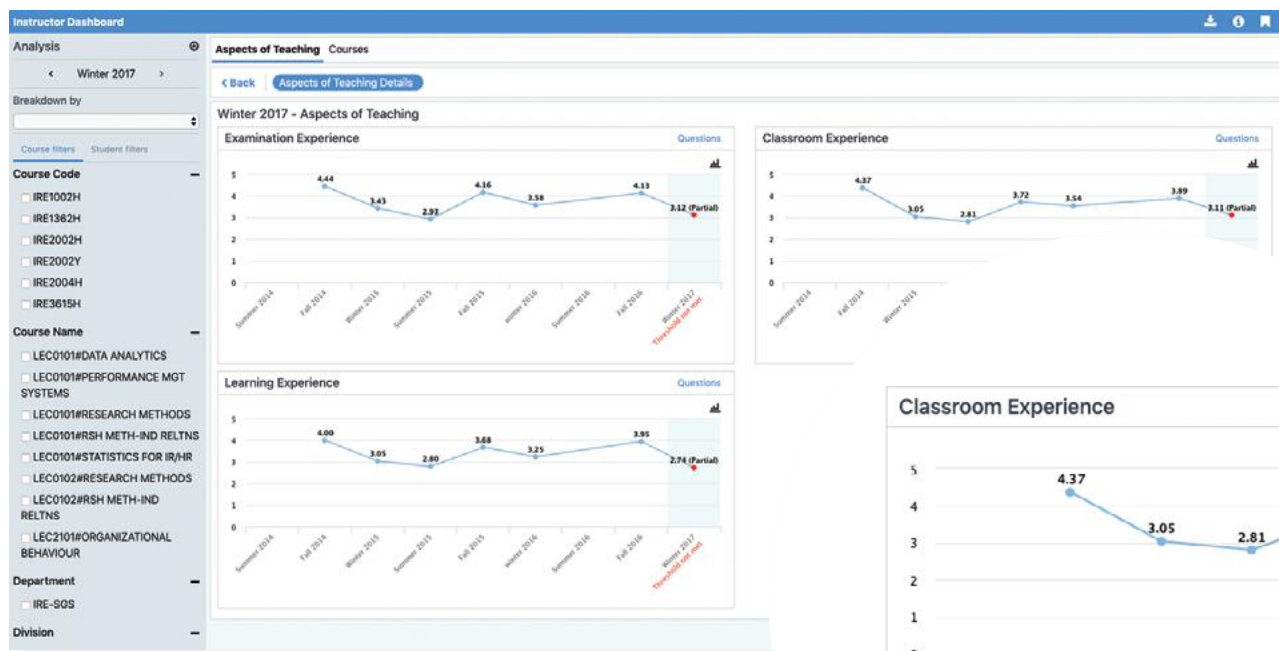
Instructor Dashboard

Analysis

‹ Winter 2017 ›

Breakdown by

Course filters Student filters

Course Code

IRE1002H
IRE1362H
IRE2002H
IRE2002Y
IRE2004H
IRE3615H

Course Name

LEC0101#DATA ANALYTICS
LEC0101#PERFORMANCE MGT SYSTEMS
LEC0101#RESEARCH METHODS
LEC0101#RSH METH-IND RELTNS
LEC0101#STATISTICS FOR IR/HR
LEC0102#RESEARCH METHODS
LEC0102#RSH METH-IND RELTNS
LEC2101#ORGANIZATIONAL BEHAVIOUR

Department

IRE-SGS

Division

Aspects of Teaching Courses

‹ Back Aspects of Teaching Details

Winter 2017 - Aspects of Teaching

Examination Experience Questions

5 4 3 2 1 0

4.44 3.43 2.93 4.16 3.58 4.13 3.12 (Partial)

Summer 2014 Fall 2014 Winter 2015 Summer 2015 Fall 2015 winter 2016 Summer 2016 Fall 2016 Winter 2017 Threshold not met

Classroom Experience Questions

5 4 3 2 1 0

4.37 3.05 2.81 3.72 3.54 3.89 3.11 (Partial)

Summer 2014 Fall 2014 Winter 2015

Learning Experience Questions

5 4 3 2 1 0

4.00 3.05 2.80 3.68 3.25 3.95 2.74 (Partial)

Summer 2014 Fall 2014 Winter 2015 Summer 2015 Fall 2015 winter 2016 Summer 2016 Fall 2016 Winter 2017 Threshold not met

Classroom Experience

5 4 3 2 1

4.37 3.05 2.81